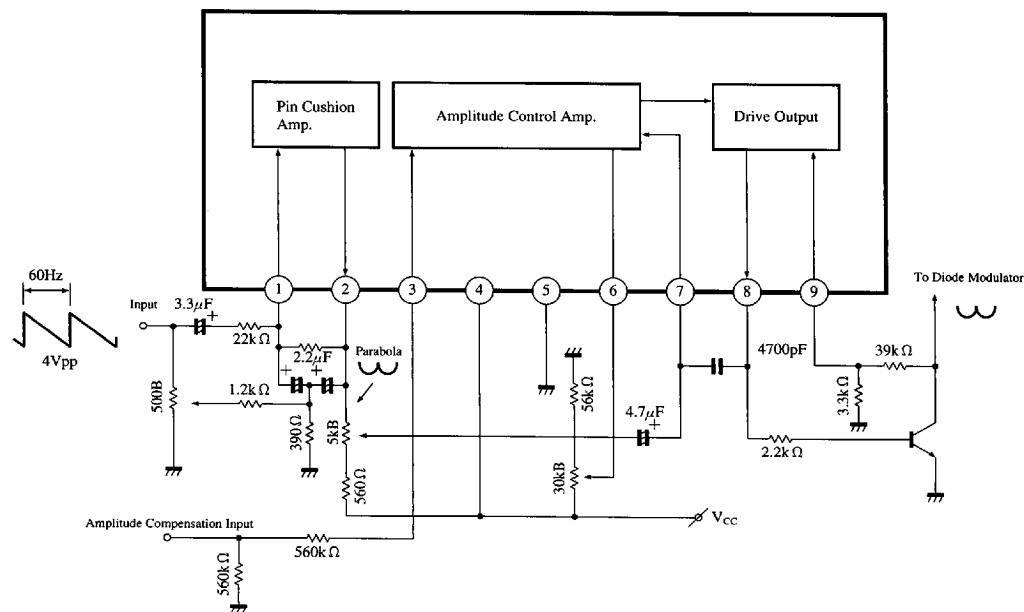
Pin Cushion Amp.

Amplitude Control Amp.

Drive Output

60Hz

4Vpp

Input

$3.3\mu F$

$22k\Omega$

$2.2\mu F$

Parabola

500B

$1.2k\Omega$

$390\Omega$

5kB

$560\Omega$

1

2

3

4

5

6

7

8

9

$56k\Omega$

30kB

$4.7\mu F$

4700pF

$39k\Omega$

$3.3k\Omega$

$2.2k\Omega$

To Diode Modulator

$V_{CC}$

Amplitude Compensation Input

$560k\Omega$

$560k\Omega$